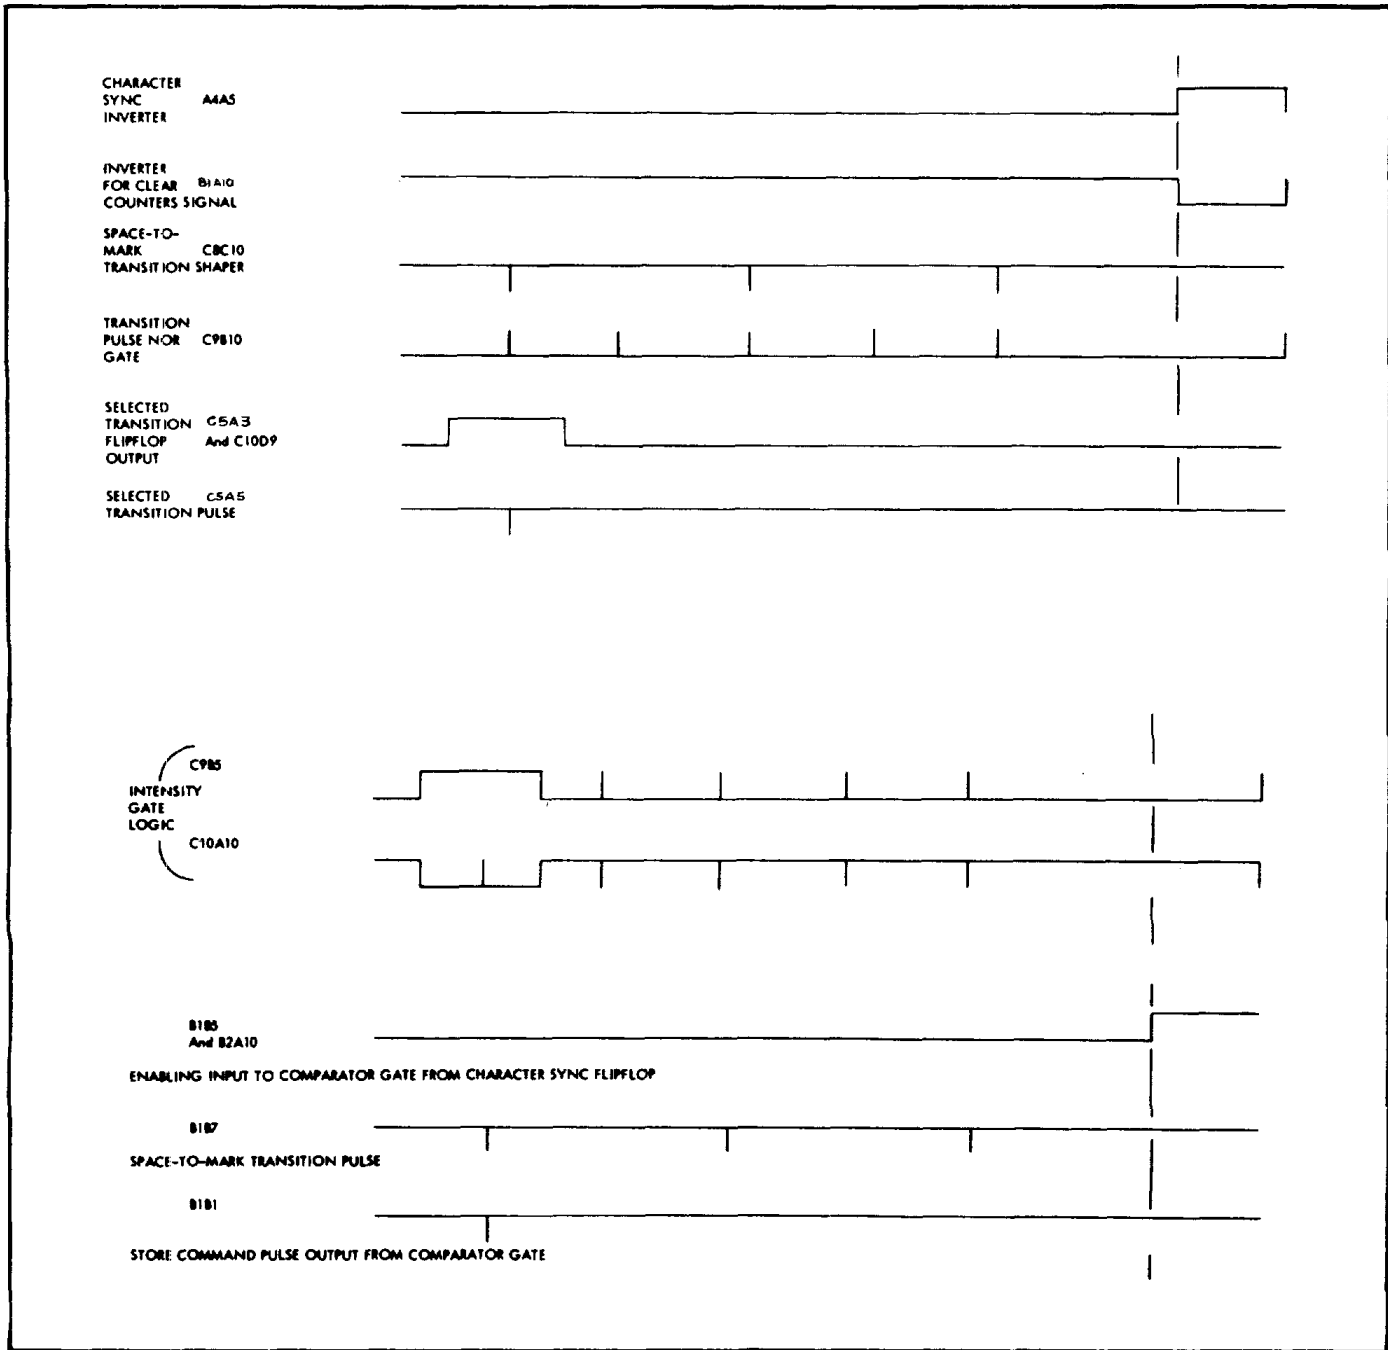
CHARACTER SYNC INVERTER A4A5

INVERTER FOR CLEAR COUNTERS SIGNAL B1A10

SPACE-TO-MARK TRANSITION SHAPER C8C10

TRANSITION PULSE NOR GATE C9B10

SELECTED TRANSITION FLIPFLOP OUTPUT C5A3 And C10D9

SELECTED TRANSITION PULSE C5A5

C9B5

INTENSITY GATE LOGIC

C10A10

B1B5 And B2A10

ENABLING INPUT TO COMPARATOR GATE FROM CHARACTER SYNC FLIPFLOP

B1B7

SPACE-TO-MARK TRANSITION PULSE

B1B1

STORE COMMAND PULSE OUTPUT FROM COMPARATOR GATE